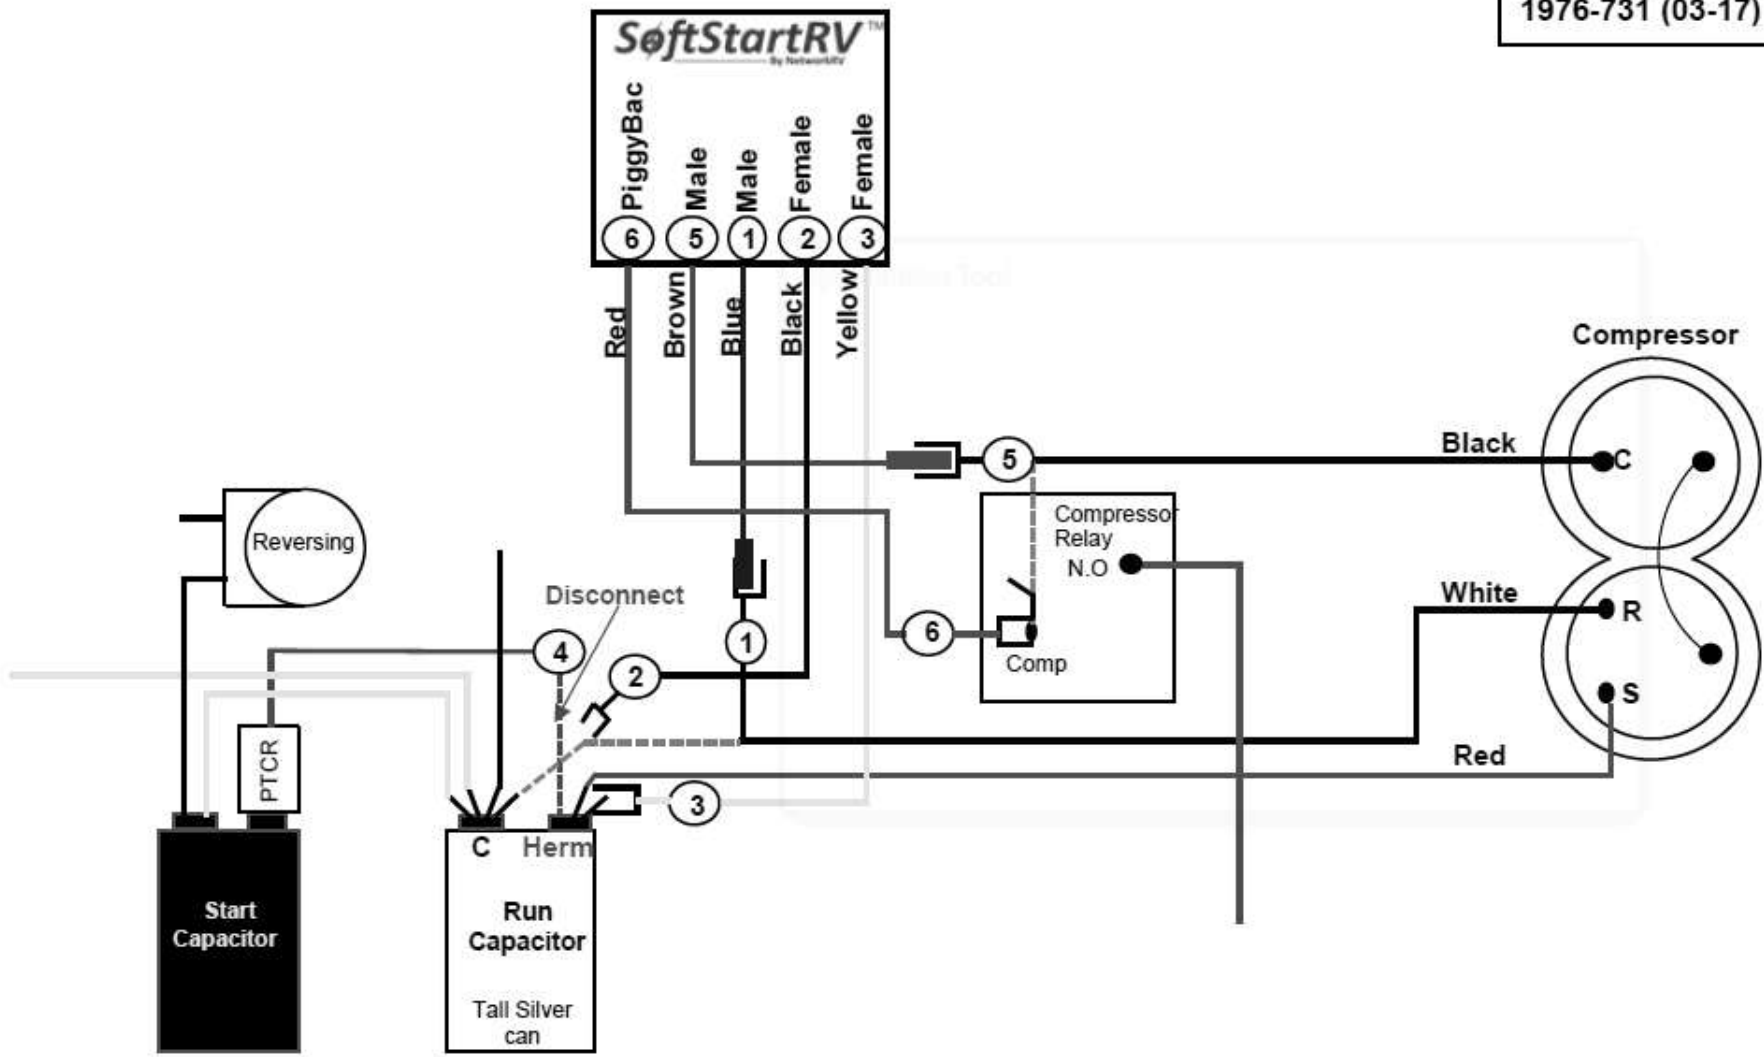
1976-731 (03-17)

SøftStartRV™
By NetworkRV

PiggyBac
Male
Male
Female
Female
6 5 1 2 3

Red
Brown
Blue
Black
Yellow

Compressor

Black
C

5

Compressor Relay
N.O

Reversing

Disconnect

White
R

6

Comp

4

2

1

S

PTCR

3

Red

C
Herm

Start Capacitor

Run Capacitor

Tall Silver can